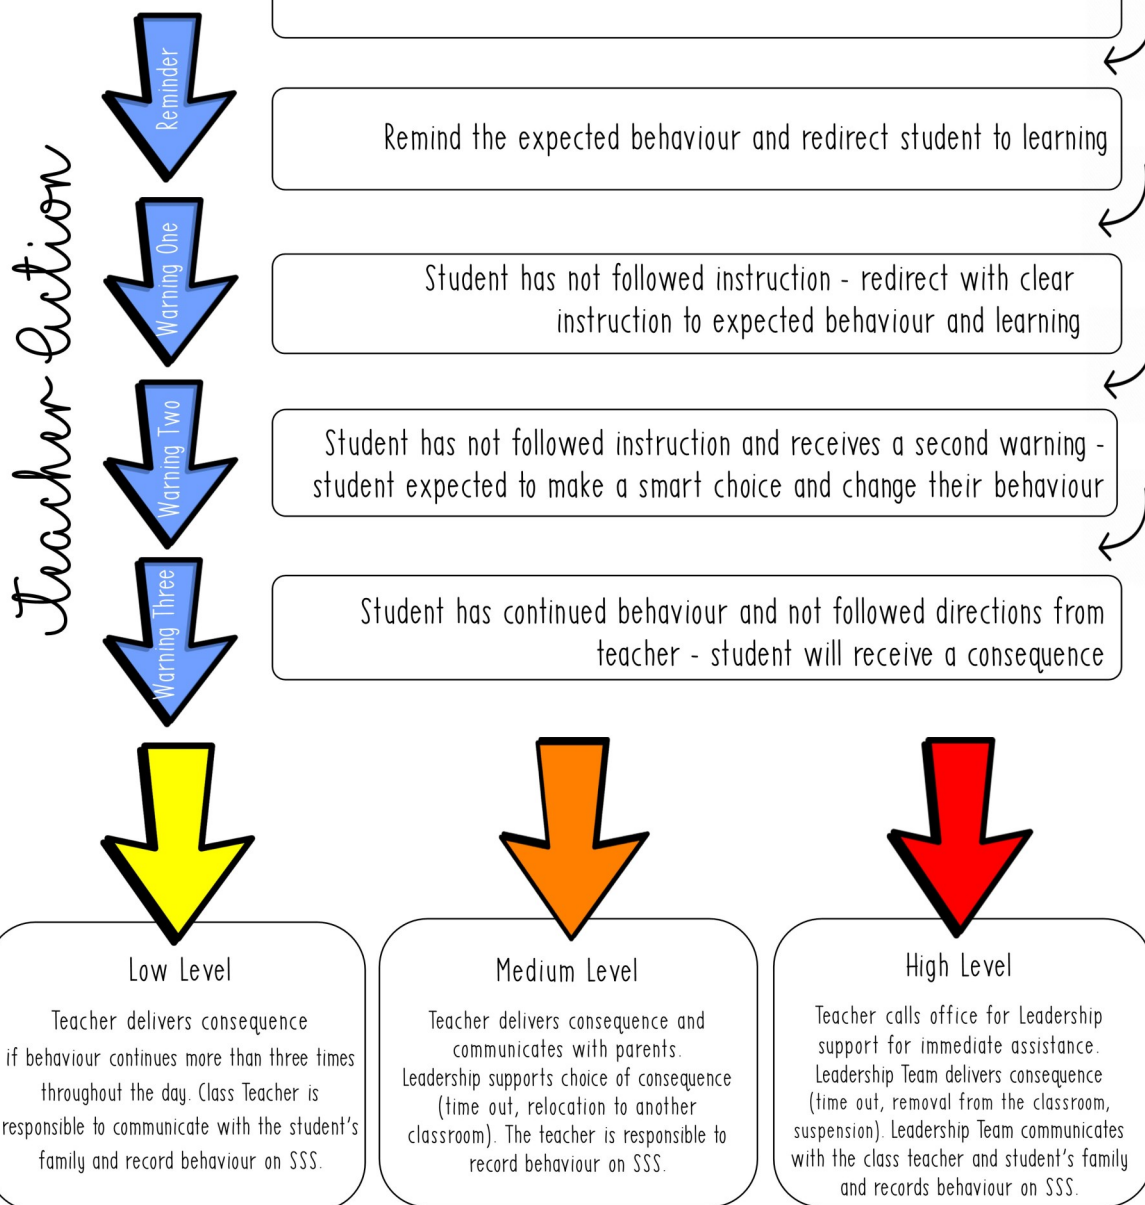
Teacher Action

Reminder

Remind the expected behaviour and redirect student to learning

Warning One

Student has not followed instruction - redirect with clear instruction to expected behaviour and learning

Warning Two

Student has not followed instruction and receives a second warning - student expected to make a smart choice and change their behaviour

Warning Three

Student has continued behaviour and not followed directions from teacher - student will receive a consequence

Low Level

Teacher delivers consequence if behaviour continues more than three times throughout the day. Class Teacher is responsible to communicate with the student's family and record behaviour on SSS.

Medium Level

Teacher delivers consequence and communicates with parents. Leadership supports choice of consequence (time out, relocation to another classroom). The teacher is responsible to record behaviour on SSS.

High Level

Teacher calls office for Leadership support for immediate assistance. Leadership Team delivers consequence (time out, removal from the classroom, suspension). Leadership Team communicates with the class teacher and student's family and records behaviour on SSS.